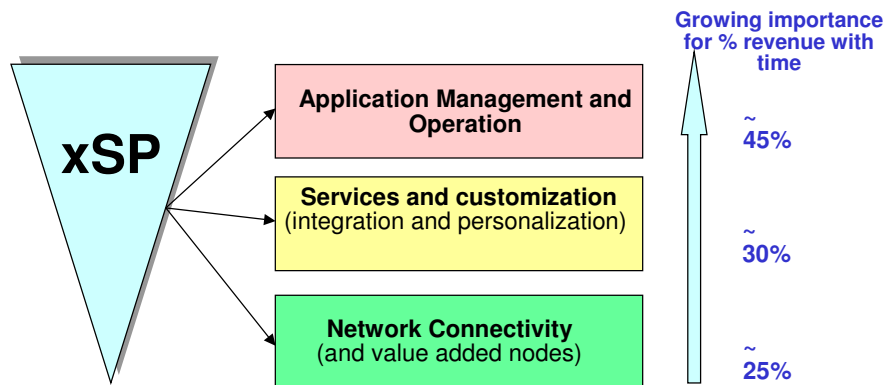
xSP

Application Management and Operation

Services and customization
(integration and personalization)

Network Connectivity
(and value added nodes)

Growing importance for % revenue with time

~ 45%

~ 30%

~ 25%